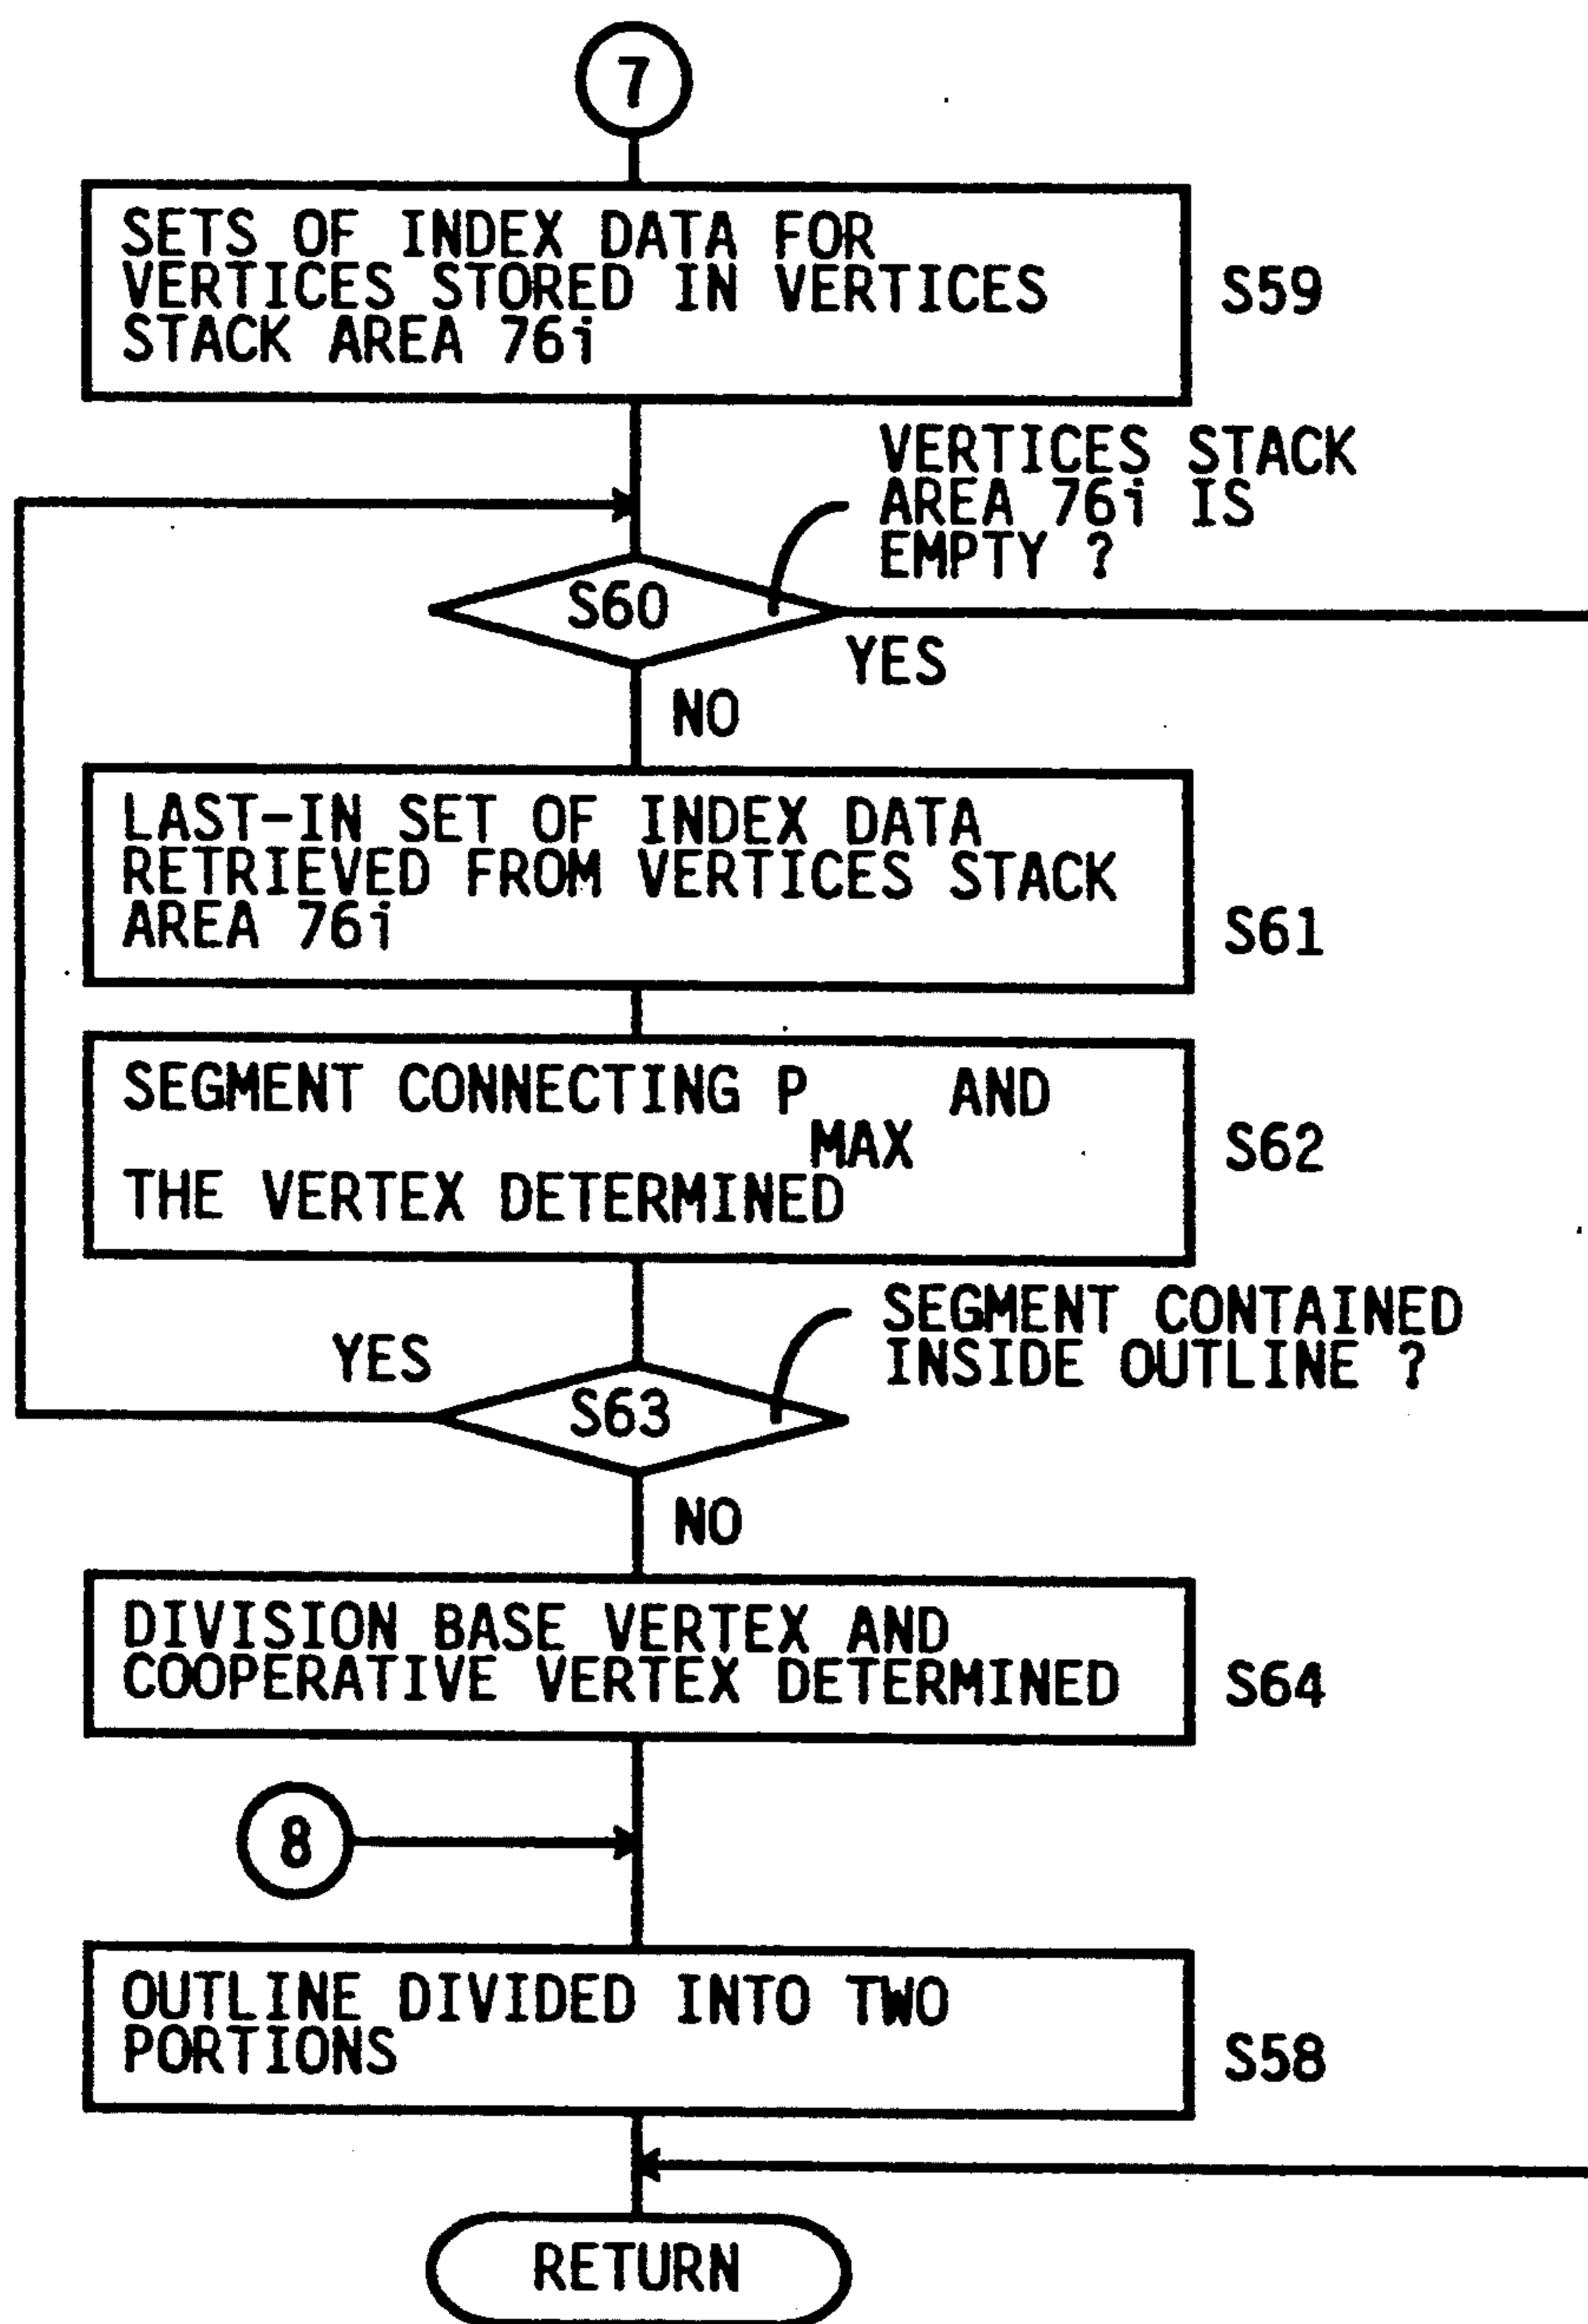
7

SETS OF INDEX DATA FOR VERTICES STORED IN VERTICES STACK AREA 76i

S59

VERTICES STACK AREA 76i IS EMPTY ?

S60

YES

NO

LAST-IN SET OF INDEX DATA RETRIEVED FROM VERTICES STACK AREA 76i

S61

SEGMENT CONNECTING $P_{MAX}$ AND THE VERTEX DETERMINED

S62

SEGMENT CONTAINED INSIDE OUTLINE ?

YES

S63

NO

DIVISION BASE VERTEX AND COOPERATIVE VERTEX DETERMINED

S64

8

OUTLINE DIVIDED INTO TWO PORTIONS

S58

RETURN